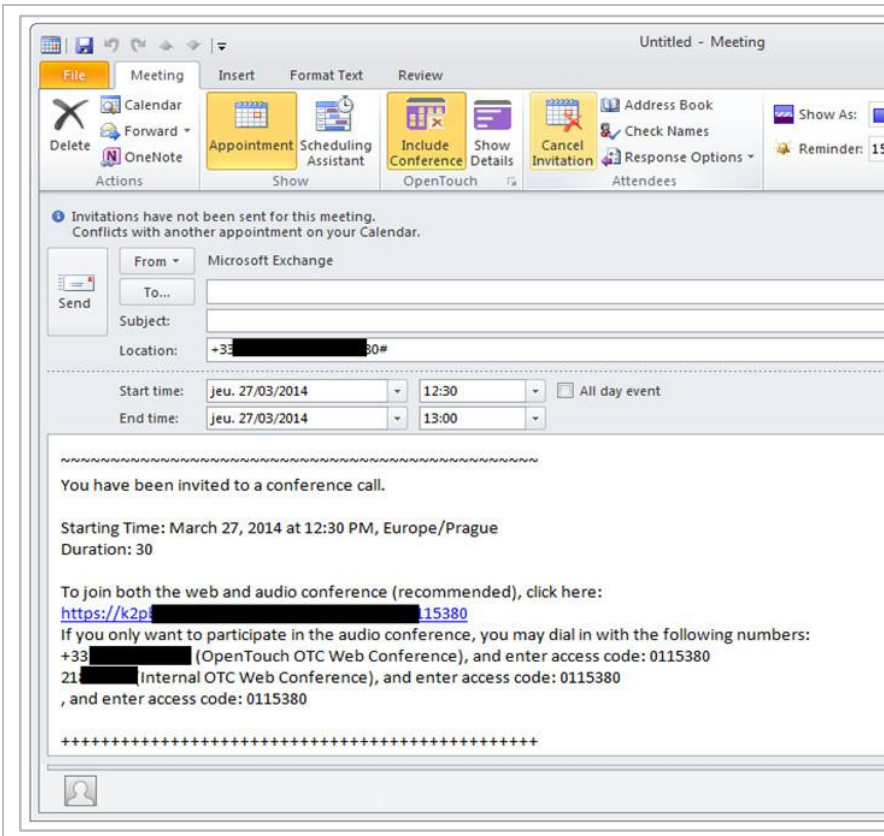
Untitled - Meeting

File | Meeting | Insert | Format Text | Review

Delete
Calendar
Forward
OneNote
Actions

Appointment
Scheduling Assistant
Show

Include Conference
Show Details
OpenTouch

Cancel Invitation
Address Book
Check Names
Response Options
Attendees

Show As:
Reminder: 15

Invitations have not been sent for this meeting.
Conflicts with another appointment on your Calendar.

Send
From
Microsoft Exchange
To...
Subject:
Location: +33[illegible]30#

Start time: jeu. 27/03/2014 | 12:30 | All day event
End time: jeu. 27/03/2014 | 13:00

~~~~~~~~~~~~~~~~~~~~~~~~~~~~~~~~~~~~~~~~~~~~~~~~~~~~~~~
You have been invited to a conference call.

Starting Time: March 27, 2014 at 12:30 PM, Europe/Prague
Duration: 30

To join both the web and audio conference (recommended), click here:
https://k2p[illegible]115380
If you only want to participate in the audio conference, you may dial in with the following numbers:
+33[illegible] (OpenTouch OTC Web Conference), and enter access code: 0115380
21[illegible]Internal OTC Web Conference), and enter access code: 0115380
, and enter access code: 0115380

+++++++++++++++++++++++++++++++++++++++++++++++++++